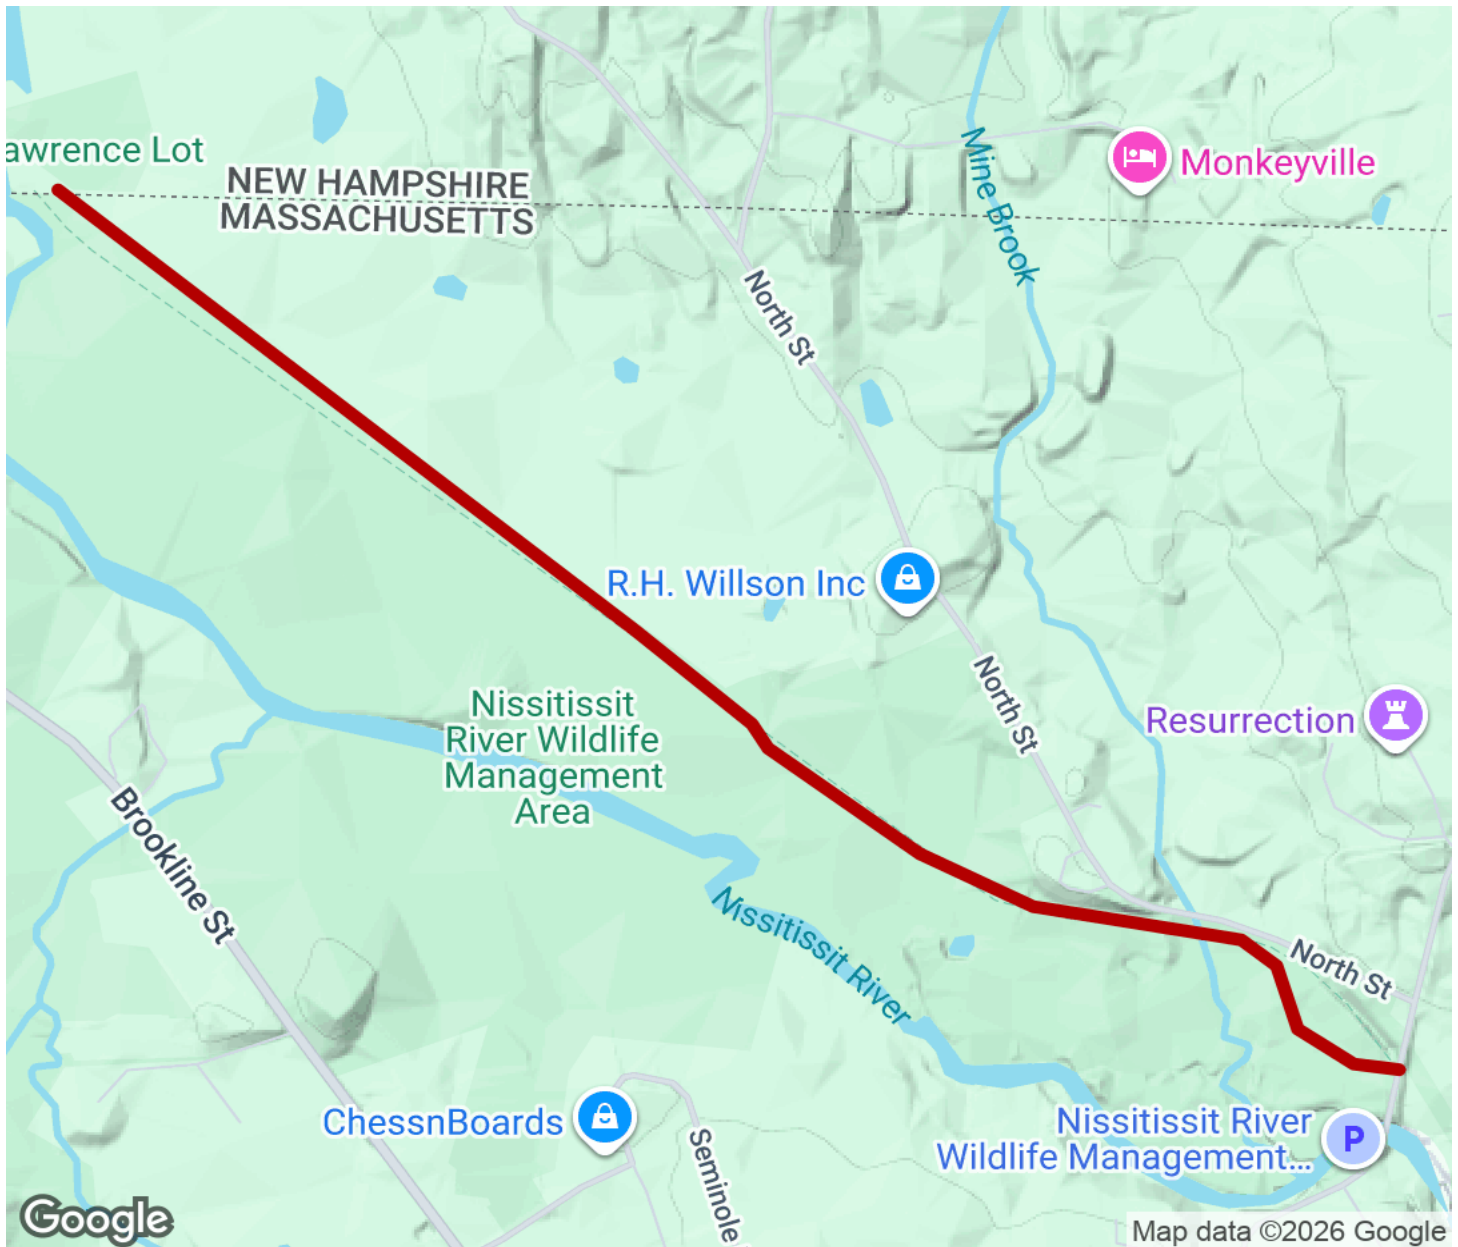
awrence Lot

NEW HAMPSHIRE
MASSACHUSETTS

Mine Brook

Monkeyville

North St

R.H. Willson Inc

North St

Resurrection

Nissitissit River Wildlife Management Area

Brookline St

Nissitissit River

North St

ChessnBoards

Seminole

Nissitissit River Wildlife Management...

P

Google

Map data ©2026 Google